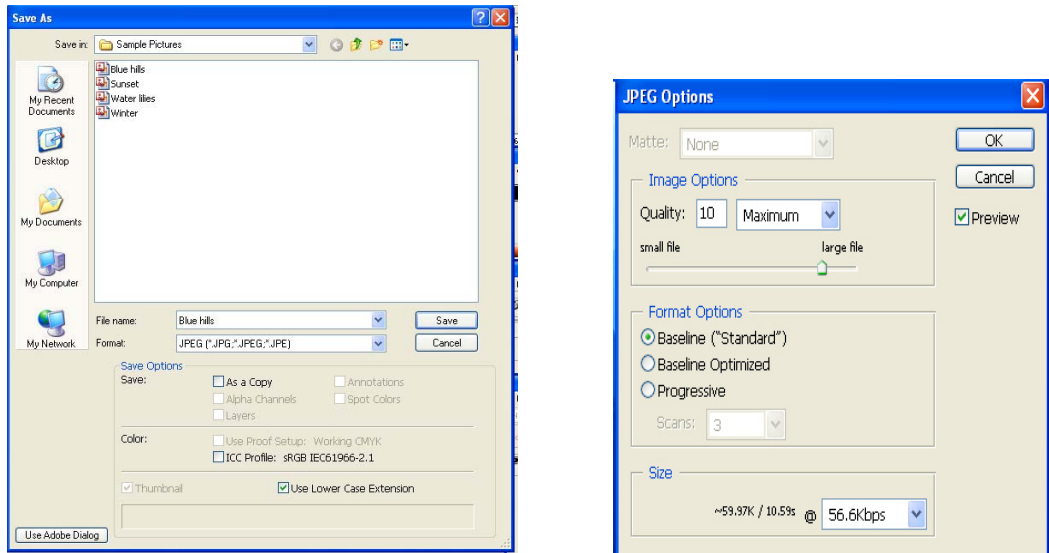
Save As

Save in: Sample Pictures

Blue hills
Sunset
Water lilies
Winter

My Recent Documents
Desktop
My Documents
My Computer
My Network

File name: Blue hills
Format: JPEG (*.JPG;*.JPEG;*.JPE)

Save
Cancel

Save Options
Save:
As a Copy
Alpha Channels
Layers
Annotations
Spot Colors

Color:
Use Proof Setup: Working CMYK
ICC Profile: sRGB IEC61966-2.1

Thumbnail
Use Lower Case Extension

Use Adobe Dialog

JPEG Options

Matte: None

Image Options
Quality: 10 Maximum
small file large file

Format Options
Baseline ("Standard")
Baseline Optimized
Progressive
Scans: 3

Size
~59.97K / 10.59s @ 56.6Kbps

OK
Cancel
Preview